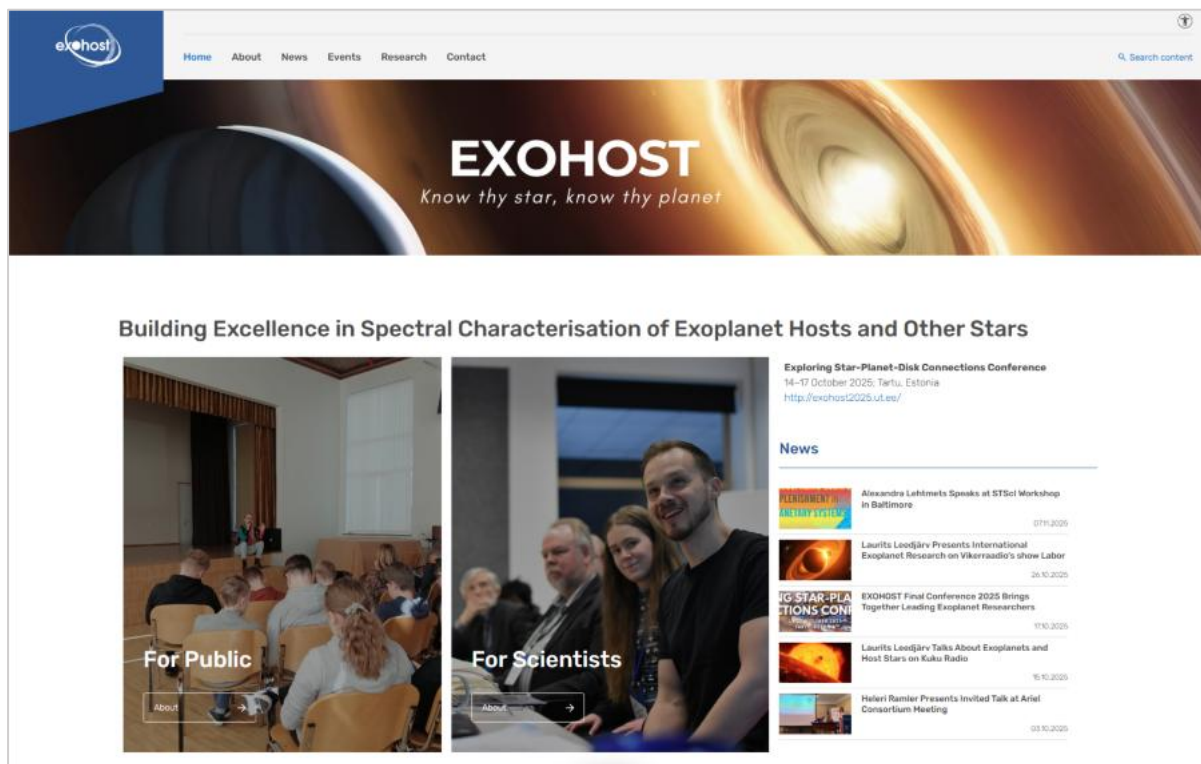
exohost

Home About News Events Research Contact

Search content

EXOHOST
Know thy star, know thy planet

Building Excellence in Spectral Characterisation of Exoplanet Hosts and Other Stars

For Public
About

For Scientists
About

Exploring Star-Planet-Disk Connections Conference
14–17 October 2025, Tartu, Estonia
http://exohost2025.ut.ee/

News

Alexandra Lehtmets Speaks at STScI Workshop in Baltimore
07.11.2025

Laurits Leedjärv Presents International Exoplanet Research on Vikerraadio's show Labor
26.10.2025

EXOHOST Final Conference 2025 Brings Together Leading Exoplanet Researchers
17.10.2025

Laurits Leedjärv Talks About Exoplanets and Host Stars on Kuku Radio
15.10.2025

Heleri Ramler Presents Invited Talk at Ariel Consortium Meeting
03.10.2025